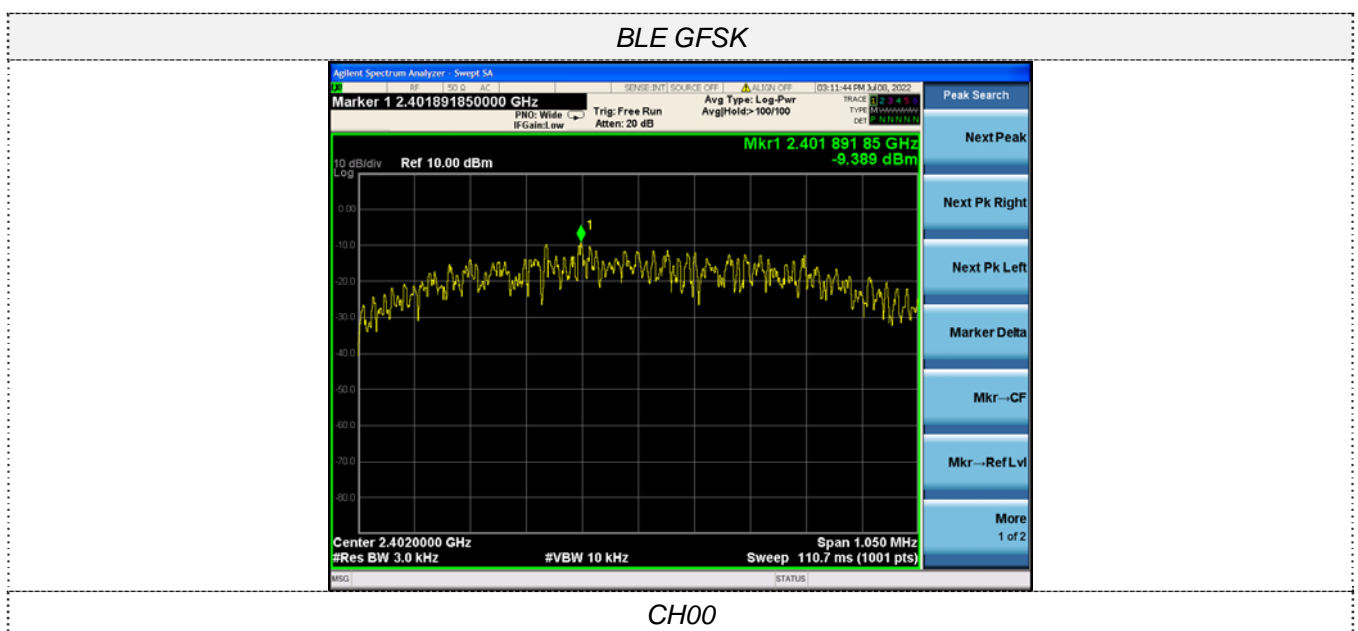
BLE GFSK

Agilent Spectrum Analyzer - Swept SA

RF | 50 Ω AC | SENSE:INT | SOURCE OFF | ALIGN OFF | 03:11:44 PM Jul 08, 2022

Marker 1 2.401891850000 GHz

PNO: Wide
IFGain:Low

Trig: Free Run
Atten: 20 dB

Avg Type: Log-Pwr
Avg|Hold:> 100/100

TRACE 1 2 3 4 5 6
TYPE M WWWWW
DET P N N N N N

Peak Search

Mkr1 2.401 891 85 GHz
-9.389 dBm

10 dB/div Ref 10.00 dBm
Log

0.00
-10.0
-20.0
-30.0
-40.0
-50.0
-60.0
-70.0
-80.0

1

Center 2.4020000 GHz
#Res BW 3.0 kHz
#VBW 10 kHz
Span 1.050 MHz
Sweep 110.7 ms (1001 pts)

Next Peak
Next Pk Right
Next Pk Left
Marker Delta
Mkr→CF
Mkr→Ref Lvl
More
1 of 2

MSG
STATUS

CH00